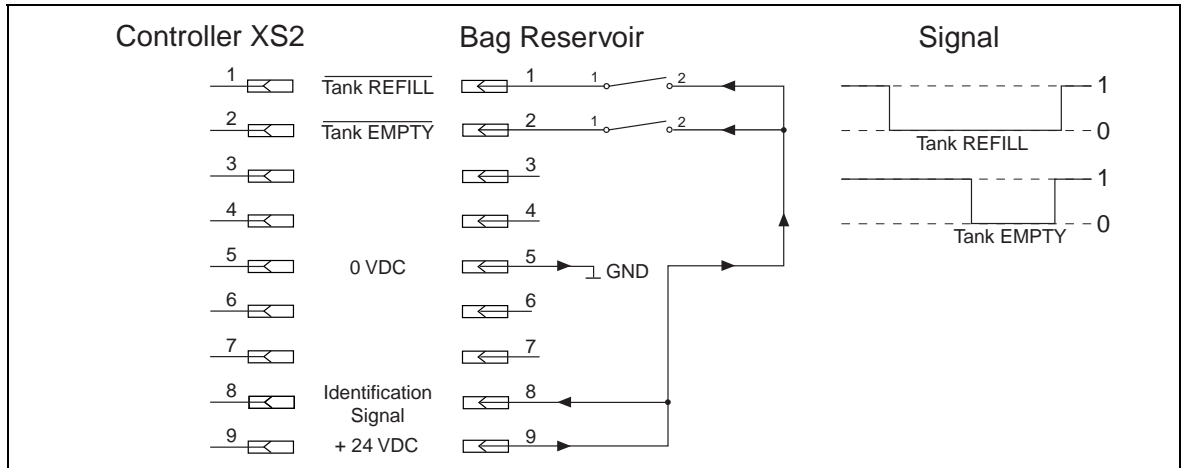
Controller XS2

Bag Reservoir

Signal

1 $\overline{\text{Tank REFILL}}$ 1 1 2

2 $\overline{\text{Tank EMPTY}}$ 2 1 2

3 3

4 4

5 0 VDC 5 GND

6 6

7 7

8 Identification Signal 8

9 + 24 VDC 9

1
0
Tank REFILL
1
0
Tank EMPTY